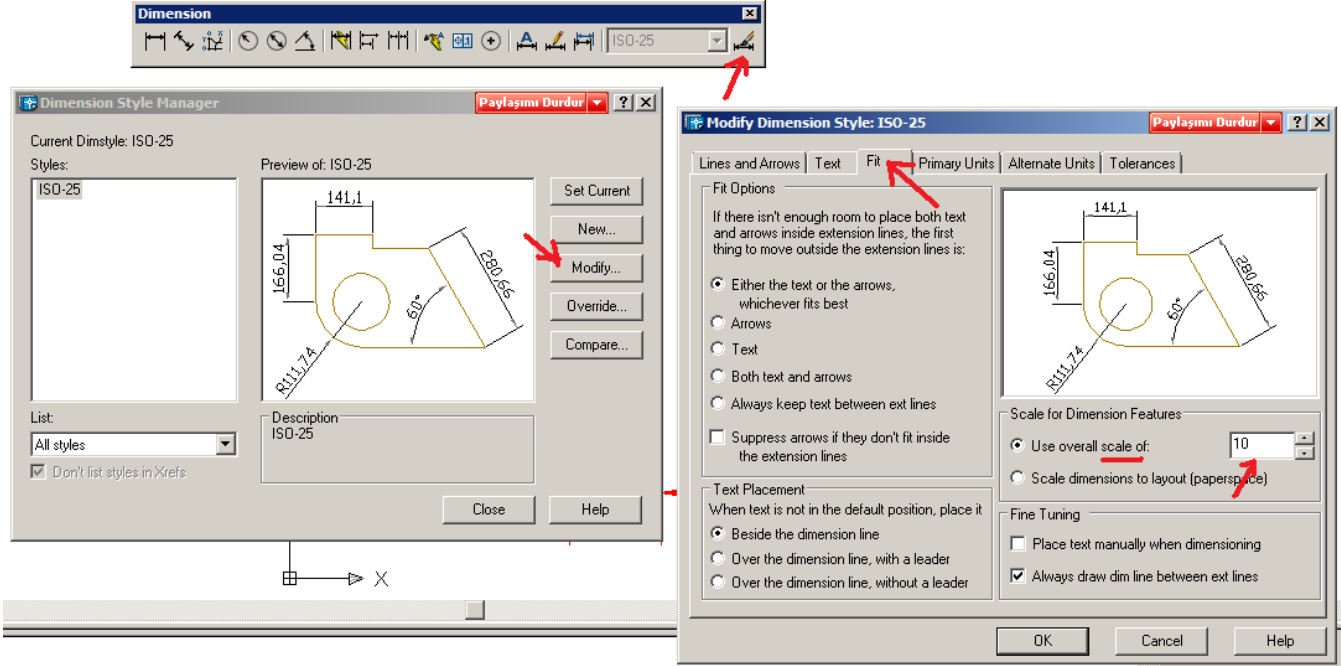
Dimension

ISO-25

Dimension Style Manager

Paylaşımı Durdur

?

Current Dimstyle: ISO-25

Styles:

ISO-25

Preview of: ISO-25

141,1

166,04

280,66

60°

R111,74

Set Current

New...

Modify...

Override...

Compare...

List:

All styles

Don't list styles in Xrefs

Description

ISO-25

Close

Help

X

Modify Dimension Style: ISO-25

Paylaşımı Durdur

?

Lines and Arrows | Text | Fit | Primary Units | Alternate Units | Tolerances

Fit Options

If there isn't enough room to place both text and arrows inside extension lines, the first thing to move outside the extension lines is:

Either the text or the arrows, whichever fits best

Arrows

Text

Both text and arrows

Always keep text between ext lines

Suppress arrows if they don't fit inside the extension lines

141,1

166,04

280,66

60°

R111,74

Scale for Dimension Features

Use overall scale of:

10

Scale dimensions to layout (paperspace)

Text Placement

When text is not in the default position, place it

Beside the dimension line

Over the dimension line, with a leader

Over the dimension line, without a leader

Fine Tuning

Place text manually when dimensioning

Always draw dim line between ext lines

OK

Cancel

Help